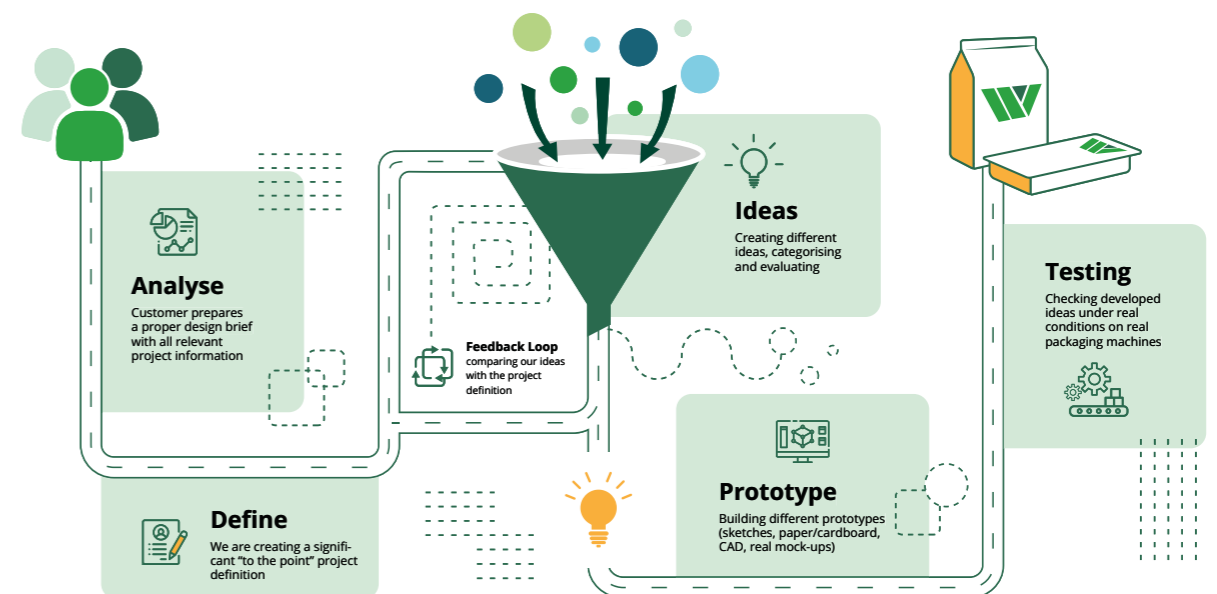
Analyse
Customer prepares a proper design brief with all relevant project information

Define
We are creating a significant "to the point" project definition

Feedback Loop
comparing our ideas with the project definition

Ideas
Creating different ideas, categorising and evaluating

Prototype
Building different prototypes (sketches, paper/cardboard, CAD, real mock-ups)

Testing
Checking developed ideas under real conditions on real packaging machines